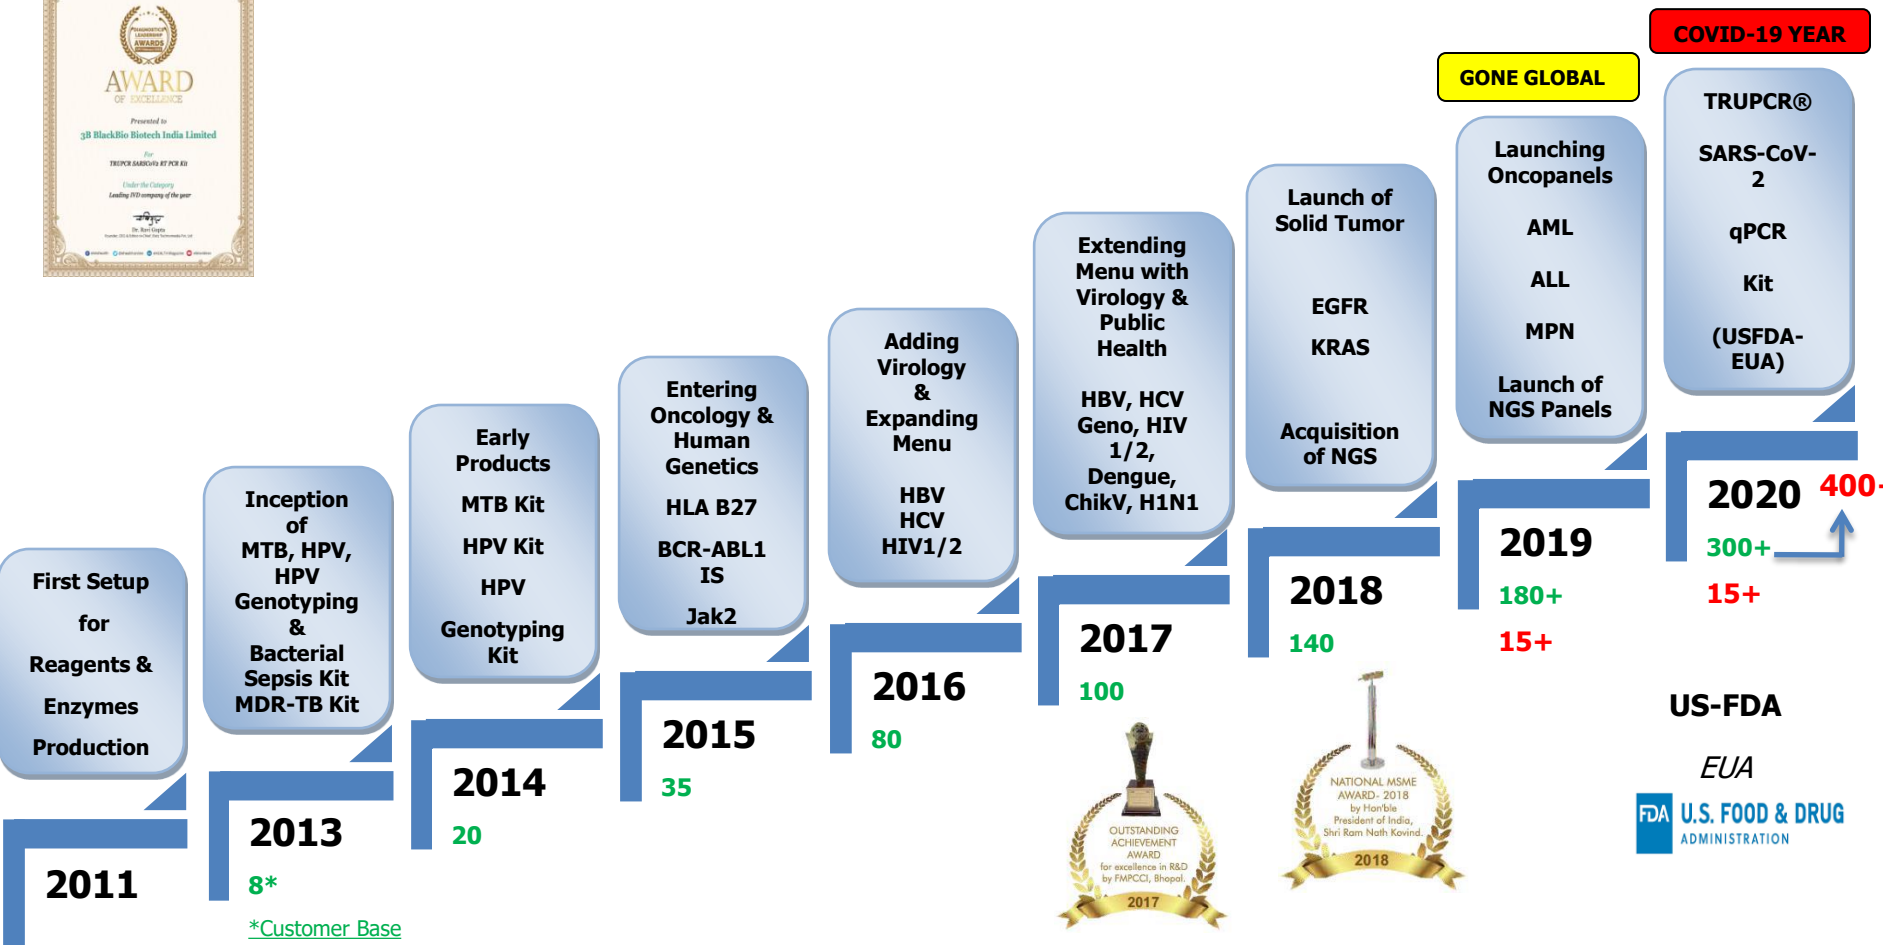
AWARD
OF EXCELLENCE
Presented to
3B BlackBio Biotech India Limited
For
TRUPCR SARSCoV2 RT PCR Kit
Under the Category
Leading IVD company of the year

COVID-19 YEAR

GONE GLOBAL

First Setup for Reagents & Enzymes Production

2011

Inception of MTB, HPV, HPV Genotyping & Bacterial Sepsis Kit MDR-TB Kit

2013

8*

*Customer Base

Early Products
MTB Kit
HPV Kit
HPV Genotyping Kit

2014

20

Entering Oncology & Human Genetics
HLA B27
BCR-ABL1 IS
Jak2

2015

35

Adding Virology & Expanding Menu
HBV
HCV
HIV1/2

2016

80

Extending Menu with Virology & Public Health
HBV, HCV Geno, HIV 1/2, Dengue, ChikV, H1N1

2017

100

OUTSTANDING ACHIEVEMENT AWARD for excellence in R&D by FMPCCI, Bhopal
2017

Launch of Solid Tumor
EGFR
KRAS
Acquisition of NGS

2018

140

NATIONAL MSME AWARD- 2018 by Hon'ble President of India, Shri Ram Nath Kovind.
2018

Launching Oncopanels
AML
ALL
MPN
Launch of NGS Panels

2019

180+

15+

TRUPCR®
SARS-CoV-2
qPCR
Kit
(USFDA-EUA)

2020

400-

300+

15+

US-FDA
EUA
FDA U.S. FOOD & DRUG ADMINISTRATION